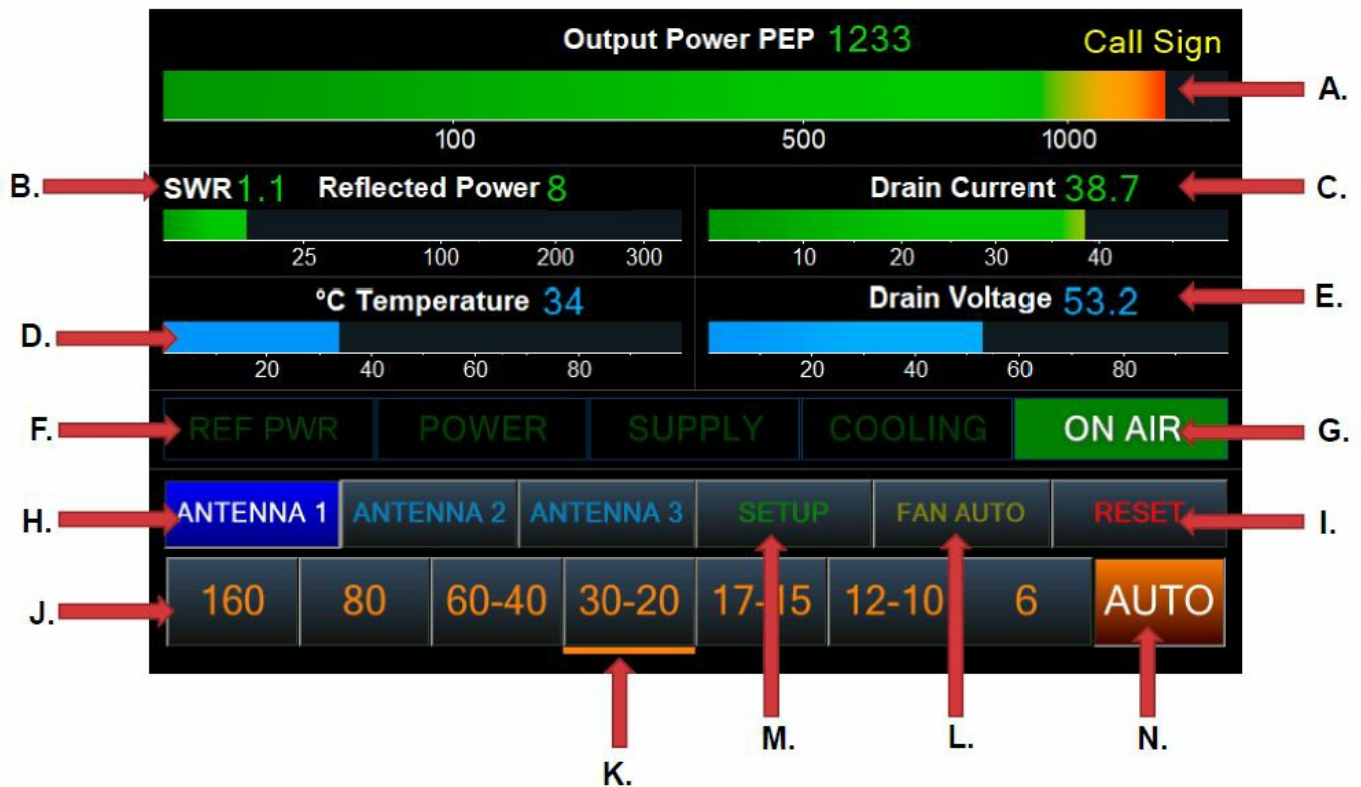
Output Power PEP 1233

Call Sign

A.

100 500 1000

B. SWR 1.1 Reflected Power 8

25 100 200 300

Drain Current 38.7 C.

10 20 30 40

°C Temperature 34

D.

20 40 60 80

Drain Voltage 53.2 E.

20 40 60 80

F. REF PWR POWER SUPPLY COOLING ON AIR G.

H. ANTENNA 1 ANTENNA 2 ANTENNA 3 SETUP FAN AUTO RESET I.

J. 160 80 60-40 30-20 17-15 12-10 6 AUTO

K. M. L. N.